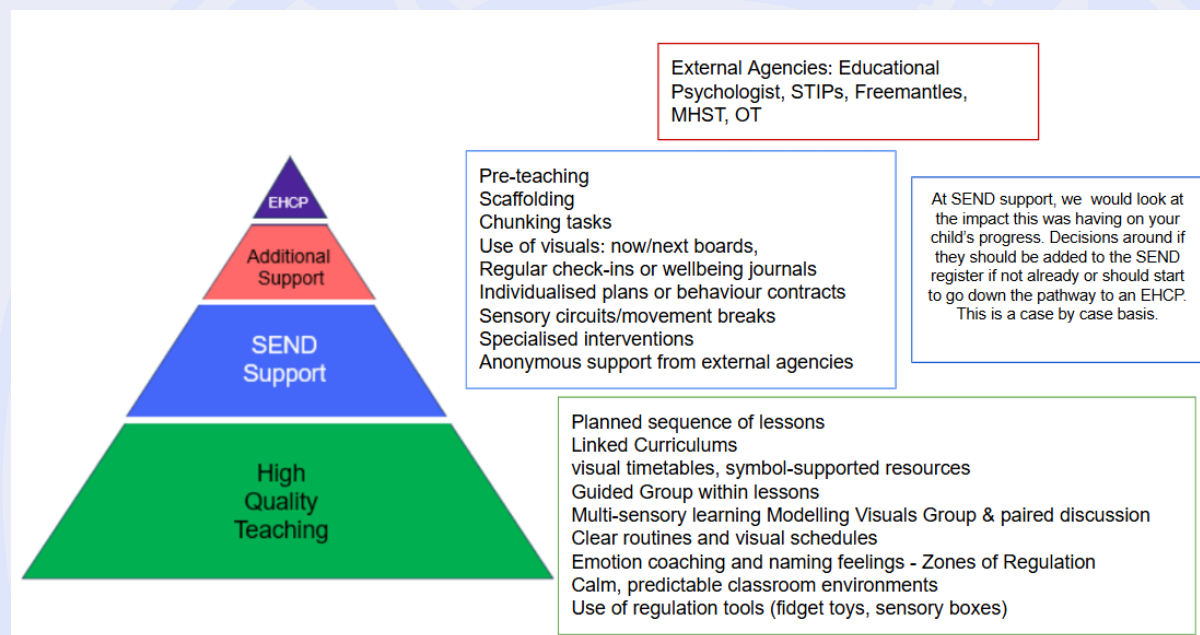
External Agencies: Educational Psychologist, STIPs, Freemantles, MHST, OT

EHCP

Additional Support

SEND Support

High Quality Teaching

Pre-teaching
Scaffolding
Chunking tasks
Use of visuals: now/next boards,
Regular check-ins or wellbeing journals
Individualised plans or behaviour contracts
Sensory circuits/movement breaks
Specialised interventions
Anonymous support from external agencies

At SEND support, we would look at the impact this was having on your child's progress. Decisions around if they should be added to the SEND register if not already or should start to go down the pathway to an EHCP. This is a case by case basis.

Planned sequence of lessons
Linked Curriculums
visual timetables, symbol-supported resources
Guided Group within lessons
Multi-sensory learning Modelling Visuals Group & paired discussion
Clear routines and visual schedules
Emotion coaching and naming feelings - Zones of Regulation
Calm, predictable classroom environments
Use of regulation tools (fidget toys, sensory boxes)